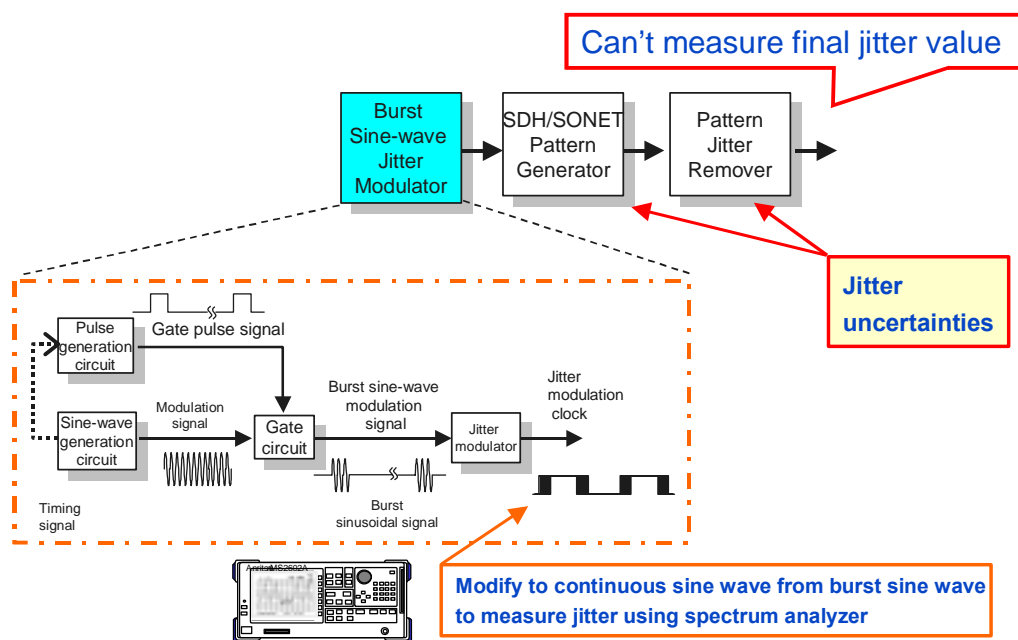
Can’t measure final jitter value

Burst Sine-wave Jitter Modulator

SDH/SONET Pattern Generator

Pattern Jitter Remover

Jitter uncertainties

Pulse generation circuit

Gate pulse signal

Sine-wave generation circuit

Modulation signal

Gate circuit

Burst sine-wave modulation signal

Jitter modulator

Jitter modulation clock

Burst sinusoidal signal

Timing signal

Anritsu MS2602A

Modify to continuous sine wave from burst sine wave to measure jitter using spectrum analyzer